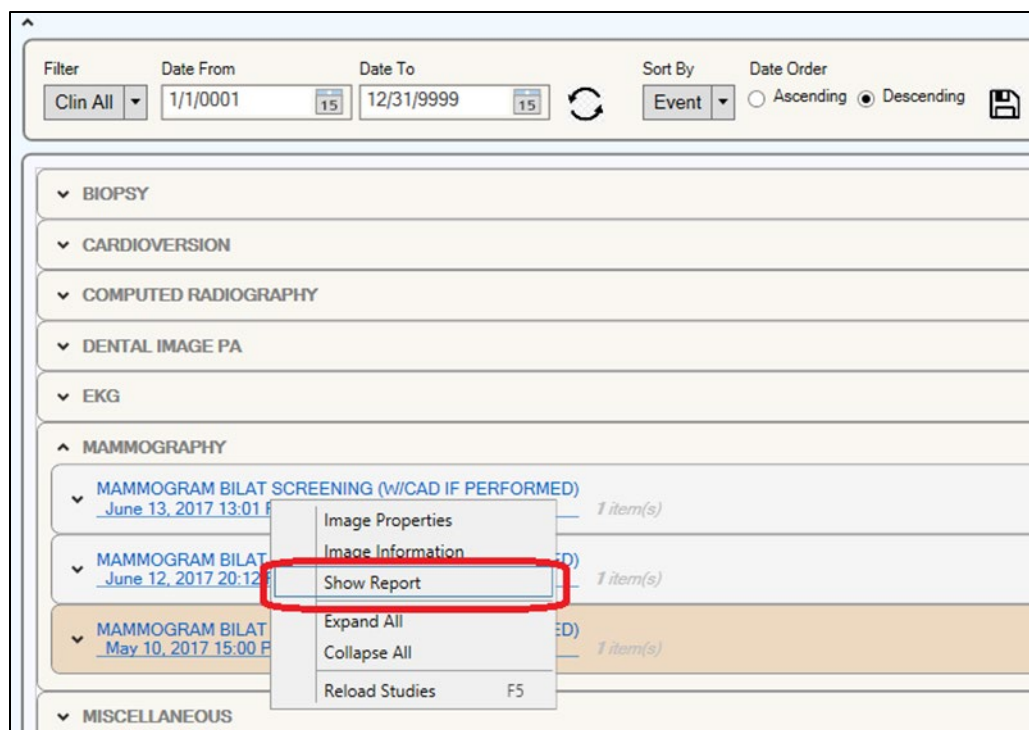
Filter
Clin All
Date From
1/1/0001
15
Date To
12/31/9999
15
Sort By
Event
Date Order
Ascending
Descending

BIOPSY
CARDIOVERSION
COMPUTED RADIOGRAPHY
DENTAL IMAGE PA
EKG
MAMMOGRAPHY
MAMMOGRAM BILAT SCREENING (W/CAD IF PERFORMED)
June 13, 2017 13:01 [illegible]
1 item(s)
MAMMOGRAM BILAT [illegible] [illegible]D)
June 12, 2017 20:12 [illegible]
1 item(s)
MAMMOGRAM BILAT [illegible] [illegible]D)
May 10, 2017 15:00 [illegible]
1 item(s)
MISCELLANEOUS

Image Properties
Image Information
Show Report
Expand All
Collapse All
Reload Studies F5